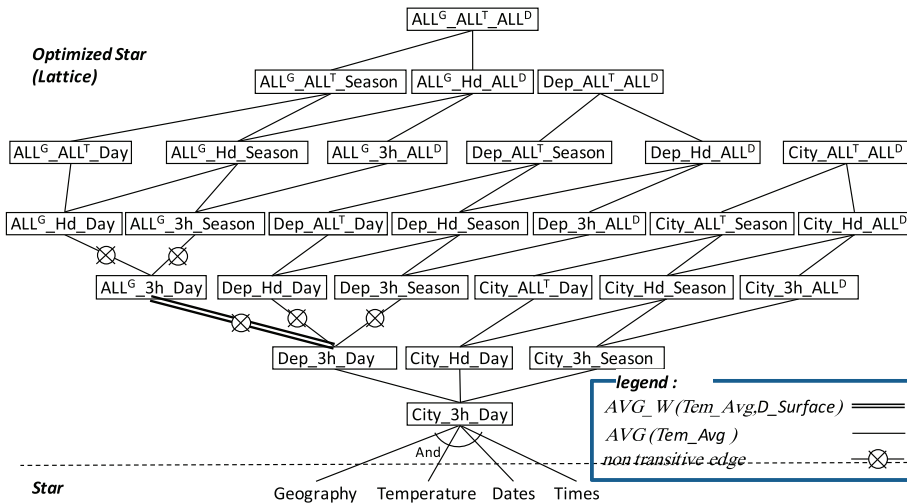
$ALL^G\_ALL^T\_ALL^D$

Optimized Star (Lattice)

$ALL^G\_ALL^T\_Season$
$ALL^G\_Hd\_ALL^D$
$Dep\_ALL^T\_ALL^D$

$ALL^G\_ALL^T\_Day$
$ALL^G\_Hd\_Season$
$ALL^G\_3h\_ALL^D$
$Dep\_ALL^T\_Season$
$Dep\_Hd\_ALL^D$
$City\_ALL^T\_ALL^D$

$ALL^G\_Hd\_Day$
$ALL^G\_3h\_Season$
$Dep\_ALL^T\_Day$
Dep_Hd_Season
$Dep\_3h\_ALL^D$
$City\_ALL^T\_Season$
$City\_Hd\_ALL^D$

$ALL^G\_3h\_Day$
Dep_Hd_Day
Dep_3h_Season
$City\_ALL^T\_Day$
City_Hd_Season
$City\_3h\_ALL^D$

Dep_3h_Day
City_Hd_Day
City_3h_Season

legend :
AVG_W (Tem_Avg,D_Surface)
AVG (Tem_Avg )
non transitive edge

City_3h_Day

And

Star

Geography Temperature Dates Times